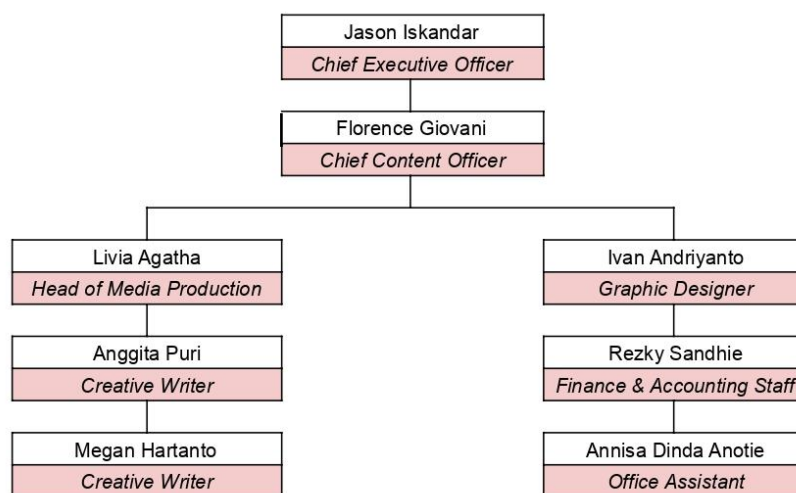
Jason Iskandar
Chief Executive Officer

Florence Giovani
Chief Content Officer

Livia Agatha
Head of Media Production

Anggita Puri
Creative Writer

Megan Hartanto
Creative Writer

Ivan Andriyanto
Graphic Designer

Rezky Sandhie
Finance & Accounting Staff

Annisa Dinda Anotie
Office Assistant